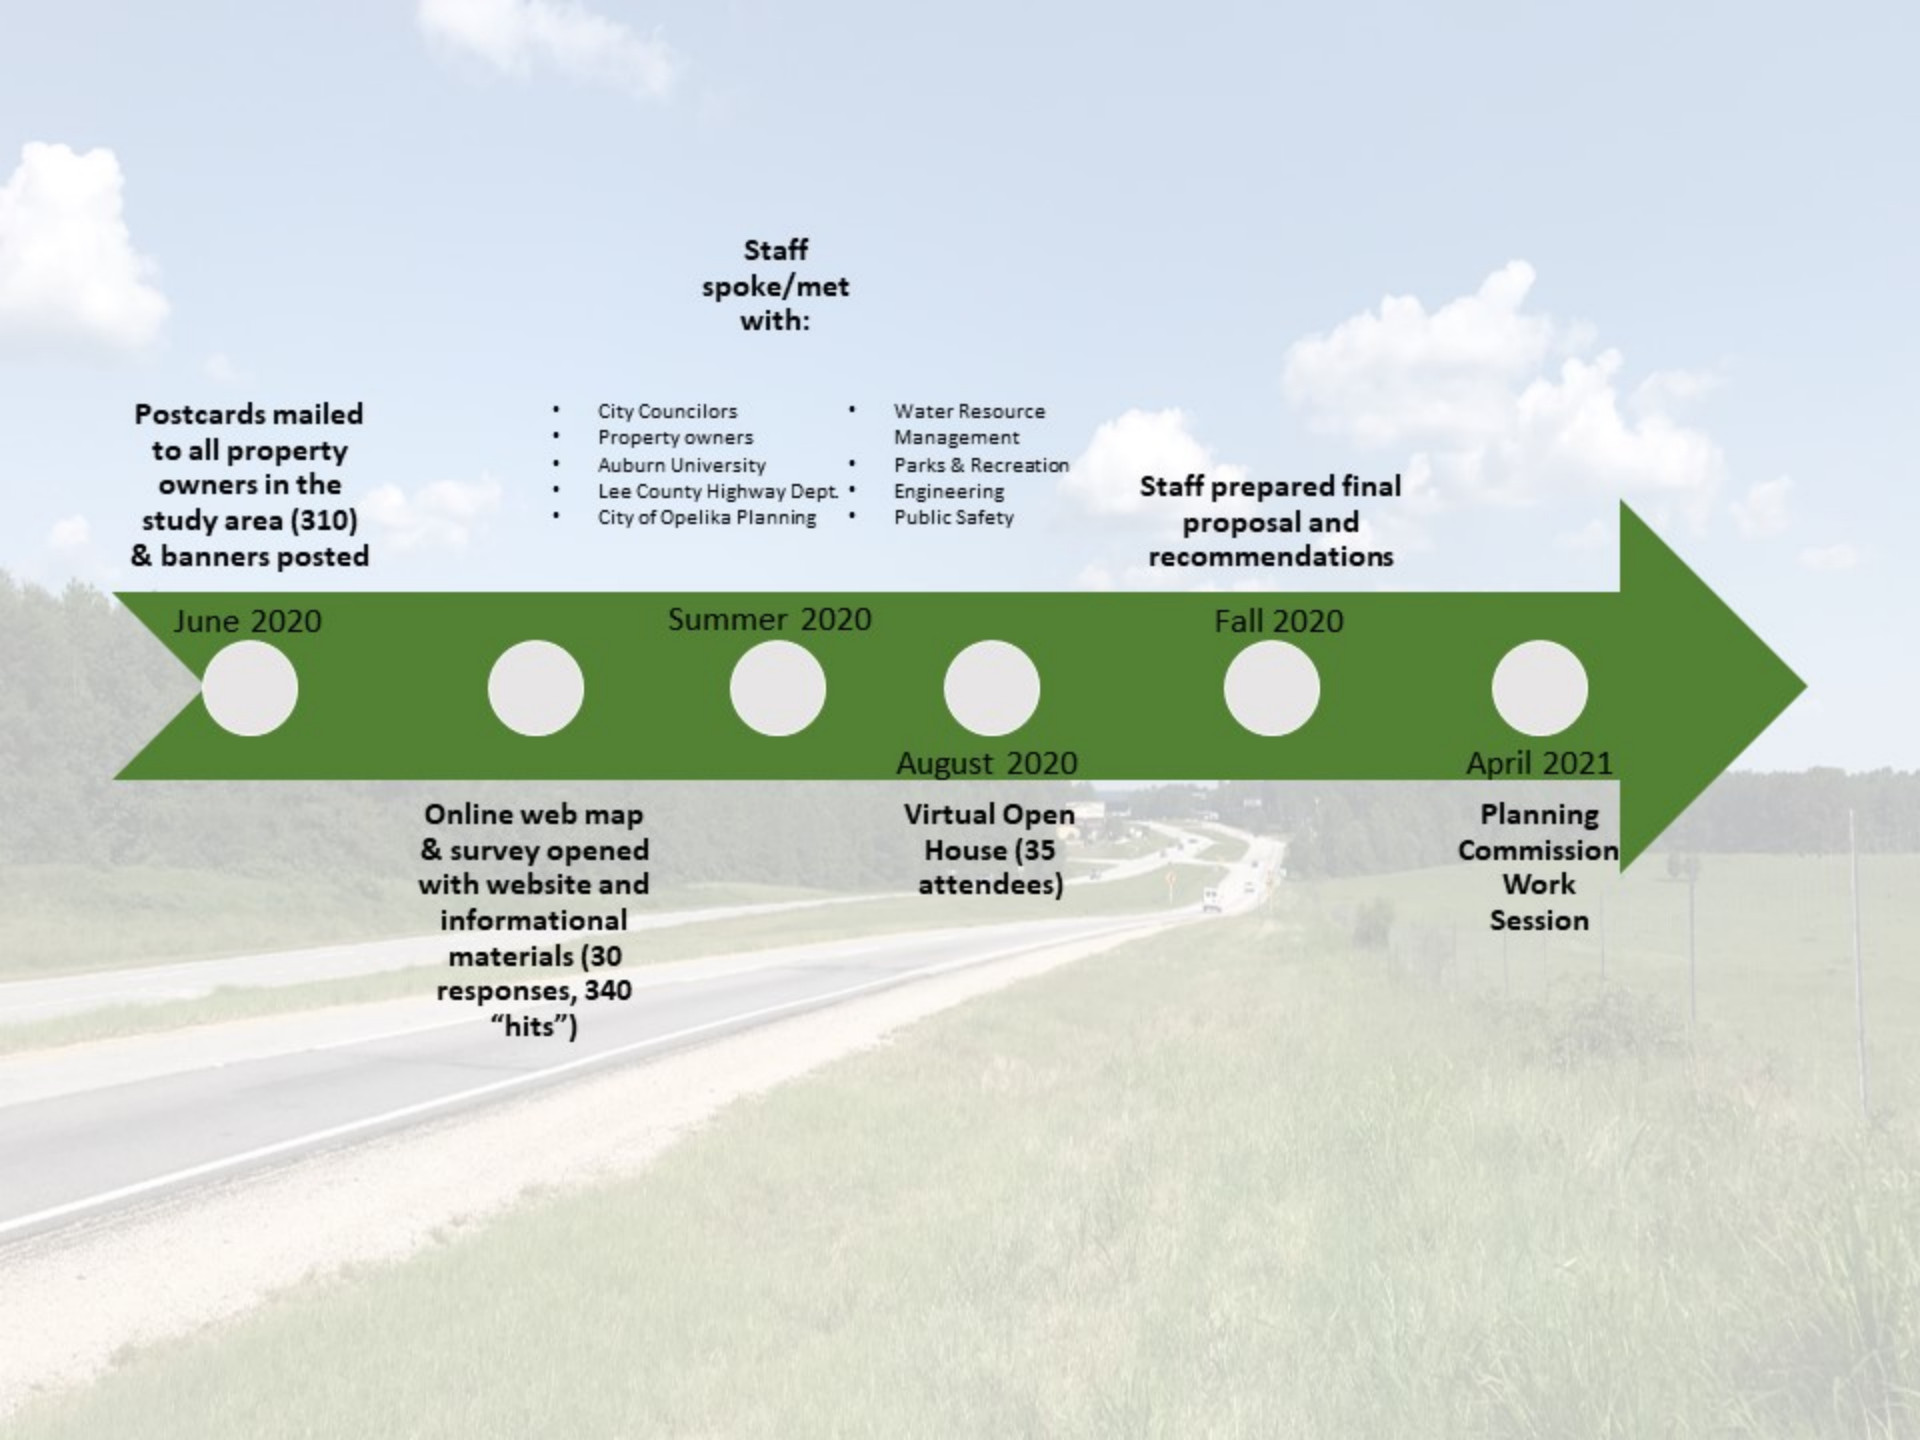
Staff spoke/met with:

- City Councilors
- Property owners
- Auburn University
- Lee County Highway Dept.
- City of Opelika Planning

- Water Resource Management
- Parks & Recreation
- Engineering
- Public Safety

Postcards mailed to all property owners in the study area (310) & banners posted

Staff prepared final proposal and recommendations

June 2020

Summer 2020

Fall 2020

August 2020

April 2021

Online web map & survey opened with website and informational materials (30 responses, 340 "hits")

Virtual Open House (35 attendees)

Planning Commission Work Session